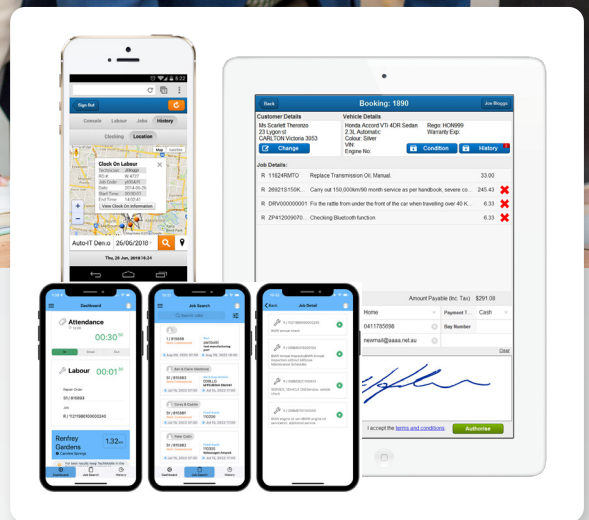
Sign Out
Console Labour Jobs History
Clocking Location
Clock On Labour
Technician:
RO #:
Job Order:
Job Code:
Start Time:
End Time:
View Clock On Information
Auto-IT Dem
26/06/2018
Thu, 26 Jun, 2018 16:24

Back
Booking: 1890
Job Bloggs
Customer Details
Ms Scarlett Theronze
23 Lygon st
CARLTON Victoria 3053
Change
Vehicle Details
Honda Accord VTi 4DR Sedan
2.3L Automatic
Colour: Silver
VIN:
Engine No:
Rego: HON999
Warranty Exp:
Condition
History
Job Details:
R 11624RMTO Replace Transmission Oil, Manual. 33.00
R 36921S150K... Carry out 150,000km/90 month service as per handbook, severe co... 245.43
R DRV000000001 Fix the rattle from under the front of the car when travelling over 40 K... 6.33
R ZP412009070... Checking Bluetooth function 6.33
Amount Payable (Inc. Tax) $291.09
Home
Payment 1
Cash
0411758598
Bay Number
newmail@aaaa.net.au
Clear
I accept the terms and conditions.
Authorise

Dashboard
Attendance
00:30
Labour
00:01
Repair Order
Job
Renfrey Gardens
1.32
Dashboard
Job Search
History

Job Search
Job Search

Job Detail
Back